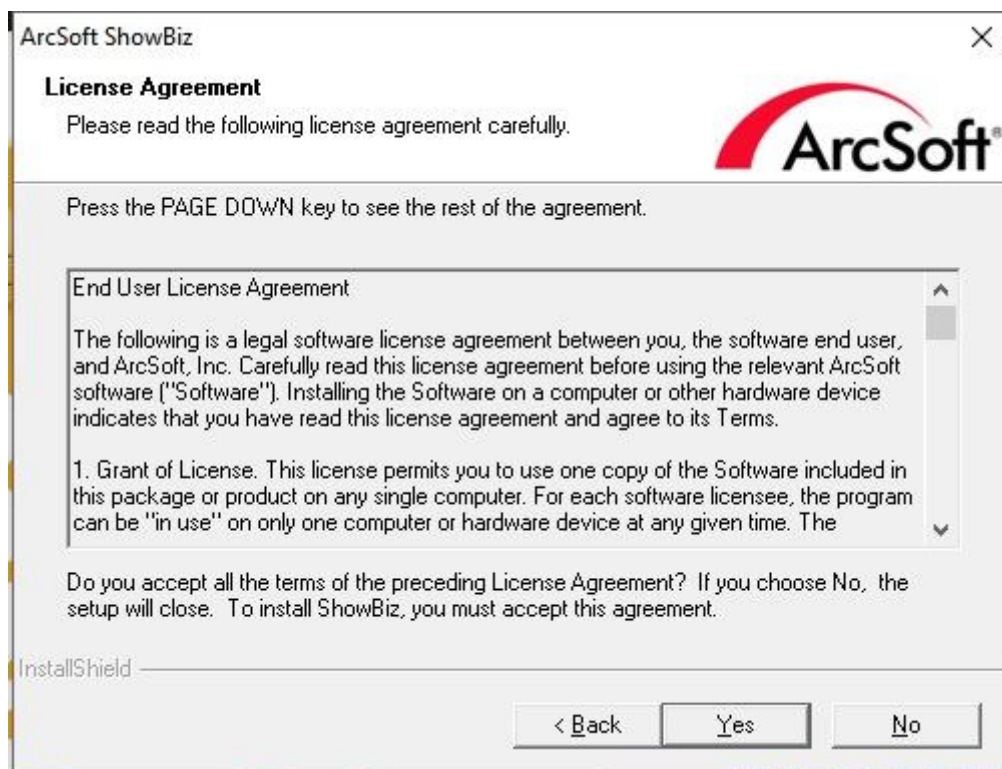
ArcSoft ShowBiz

×

License Agreement

Please read the following license agreement carefully.

ArcSoft®

Press the PAGE DOWN key to see the rest of the agreement.

End User License Agreement

The following is a legal software license agreement between you, the software end user, and ArcSoft, Inc. Carefully read this license agreement before using the relevant ArcSoft software ("Software"). Installing the Software on a computer or other hardware device indicates that you have read this license agreement and agree to its Terms.

1. Grant of License. This license permits you to use one copy of the Software included in this package or product on any single computer. For each software licensee, the program can be "in use" on only one computer or hardware device at any given time. The

Do you accept all the terms of the preceding License Agreement? If you choose No, the setup will close. To install ShowBiz, you must accept this agreement.

InstallShield

< Back

Yes

No